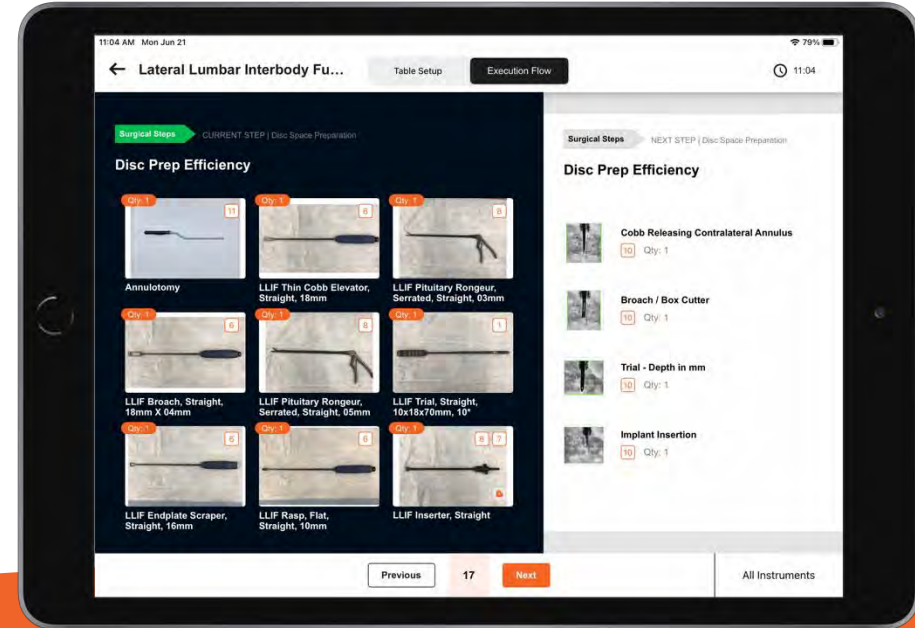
11:04 AM Mon Jun 21

79%

Lateral Lumbar Interbody Fu...

Table Setup

Execution Flow

11:04

Surgical Steps CURRENT STEP | Disc Space Preparation

Disc Prep Efficiency

Qty: 1
11
Annulotomy

Qty: 1
6
LLIF Thin Cobb Elevator, Straight, 18mm

Qty: 1
8
LLIF Pituitary Rongeur, Serrated, Straight, 03mm

Qty: 1
6
LLIF Broach, Straight, 18mm X 04mm

Qty: 1
8
LLIF Pituitary Rongeur, Serrated, Straight, 05mm

Qty: 1
1
LLIF Trial, Straight, 10x18x70mm, 10°

Qty: 1
6
LLIF Endplate Scraper, Straight, 16mm

Qty: 1
6
LLIF Rasp, Flat, Straight, 10mm

Qty: 1
8 7
LLIF Inserter, Straight

Surgical Steps NEXT STEP | Disc Space Preparation

Disc Prep Efficiency

Cobb Releasing Contralateral Annulus
10 Qty: 1

Broach / Box Cutter
10 Qty: 1

Trial - Depth in mm
10 Qty: 1

Implant Insertion
10 Qty: 1

Previous

17

Next

All Instruments